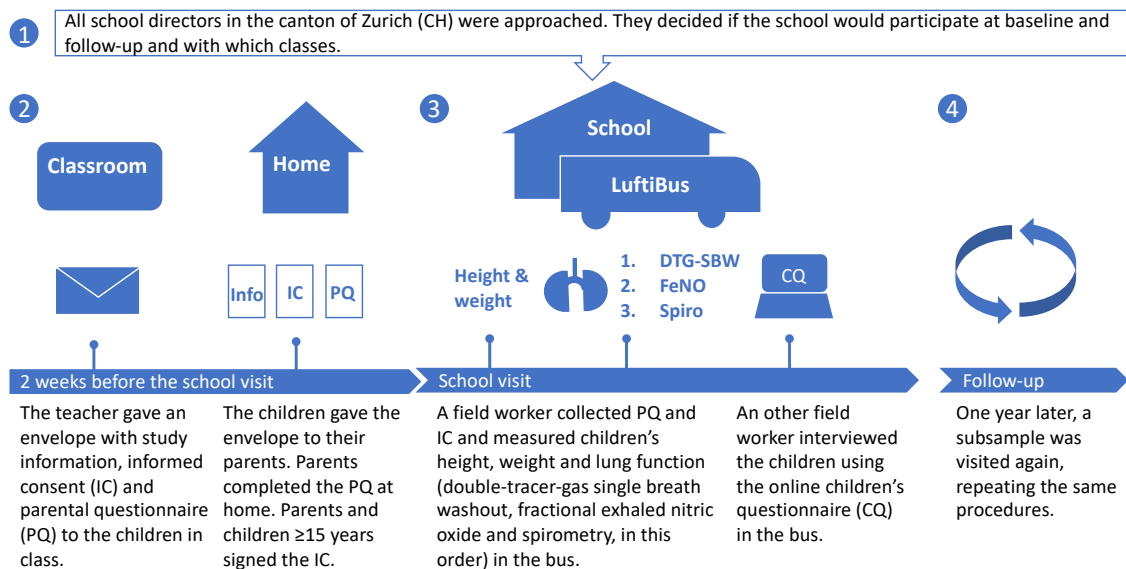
1

All school directors in the canton of Zurich (CH) were approached. They decided if the school would participate at baseline and follow-up and with which classes.

2

Classroom

Home

Info

IC

PQ

3

School

LuftiBus

Height & weight

1. DTG-SBW
2. FeNO
3. Spiro

CQ

4

2 weeks before the school visit

School visit

Follow-up

The teacher gave an envelope with study information, informed consent (IC) and parental questionnaire (PQ) to the children in class.

The children gave the envelope to their parents. Parents completed the PQ at home. Parents and children ≥15 years signed the IC.

A field worker collected PQ and IC and measured children's height, weight and lung function (double-tracer-gas single breath washout, fractional exhaled nitric oxide and spirometry, in this order) in the bus.

An other field worker interviewed the children using the online children's questionnaire (CQ) in the bus.

One year later, a subsample was visited again, repeating the same procedures.